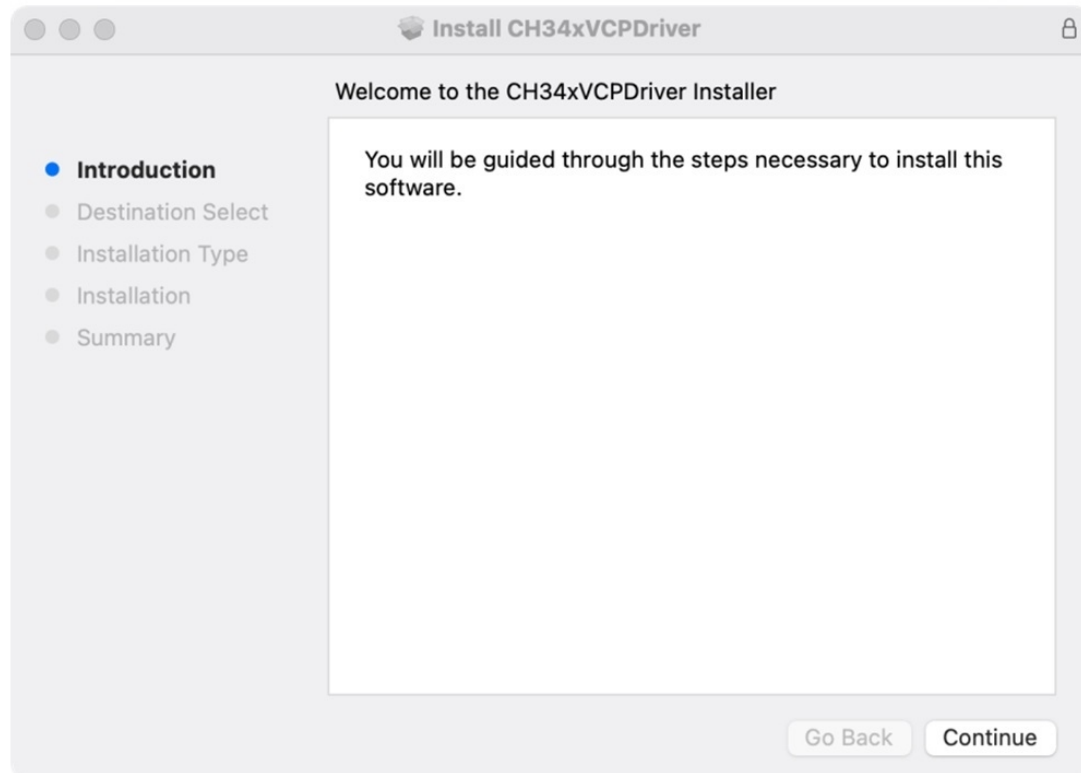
Install CH34xVCPDriver

Welcome to the CH34xVCPDriver Installer

Introduction
Destination Select
Installation Type
Installation
Summary

You will be guided through the steps necessary to install this software.

Go Back
Continue